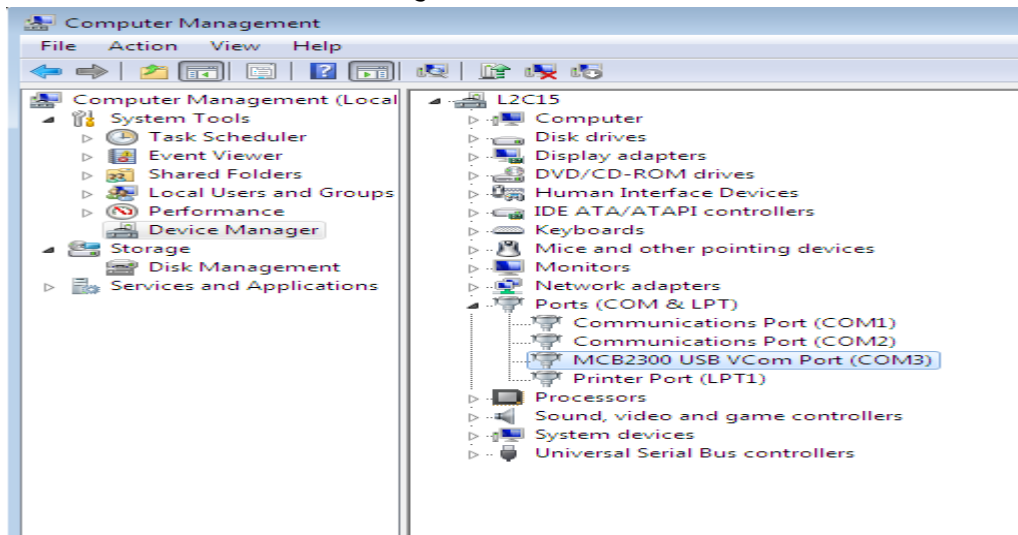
Computer Management
File Action View Help

Computer Management (Local
System Tools
Task Scheduler
Event Viewer
Shared Folders
Local Users and Groups
Performance
Device Manager
Storage
Disk Management
Services and Applications

L2C15
Computer
Disk drives
Display adapters
DVD/CD-ROM drives
Human Interface Devices
IDE ATA/ATAPI controllers
Keyboards
Mice and other pointing devices
Monitors
Network adapters
Ports (COM & LPT)
Communications Port (COM1)
Communications Port (COM2)
MCB2300 USB VCom Port (COM3)
Printer Port (LPT1)
Processors
Sound, video and game controllers
System devices
Universal Serial Bus controllers